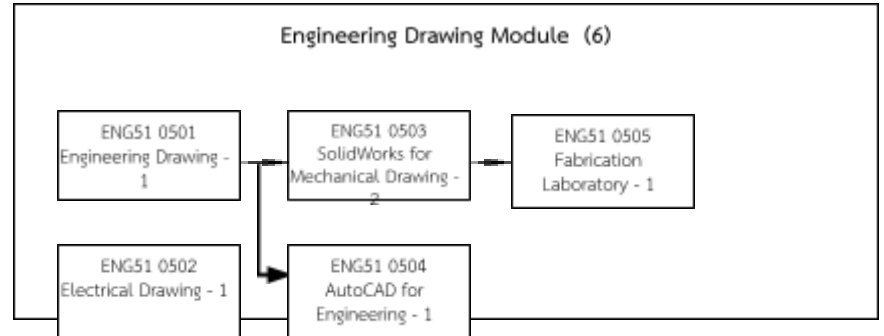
Engineering Drawing Module (6)

ENG51 0501
Engineering Drawing - 1

ENG51 0503
SolidWorks for Mechanical Drawing - 2

ENG51 0505
Fabrication Laboratory - 1

ENG51 0502
Electrical Drawing - 1

ENG51 0504
AutoCAD for Engineering - 1